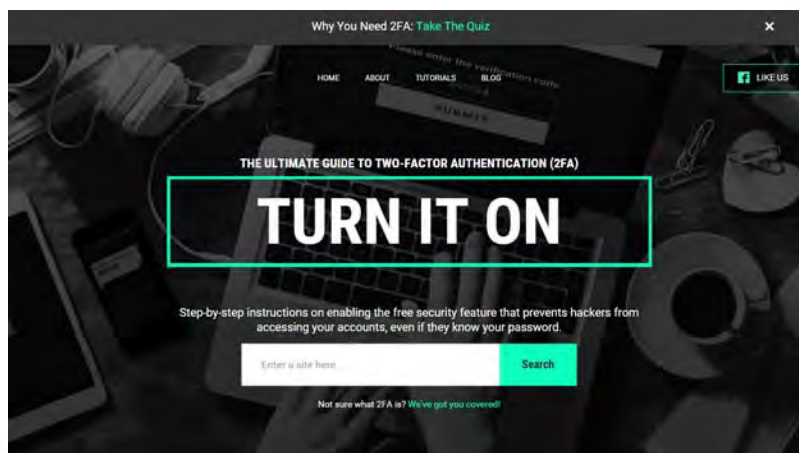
Why You Need 2FA: Take The Quiz

×

HOME ABOUT TUTORIALS BLOG

LIKE US

Please enter the verification code

SUBMIT

THE ULTIMATE GUIDE TO TWO-FACTOR AUTHENTICATION (2FA)

TURN IT ON

Step-by-step instructions on enabling the free security feature that prevents hackers from accessing your accounts, even if they know your password.

Enter a site here...

Search

Not sure what 2FA is? We've got you covered!